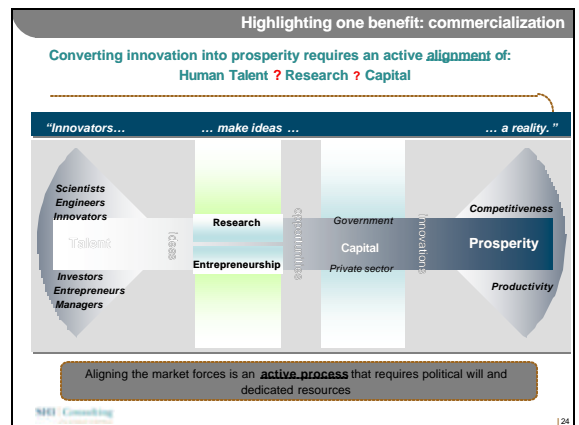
Highlighting one benefit: commercialization

Converting innovation into prosperity requires an active alignment of: Human Talent ? Research ? Capital

"Innovators… … make ideas … … a reality."

Scientists
Engineers
Innovators

Talent

Investors
Entrepreneurs
Managers

Ideas

Research

Entrepreneurship

Opportunities

Government

Capital

Private sector

Innovations

Competitiveness

Prosperity

Productivity

Aligning the market forces is an active process that requires political will and dedicated resources

SRI Consulting

24